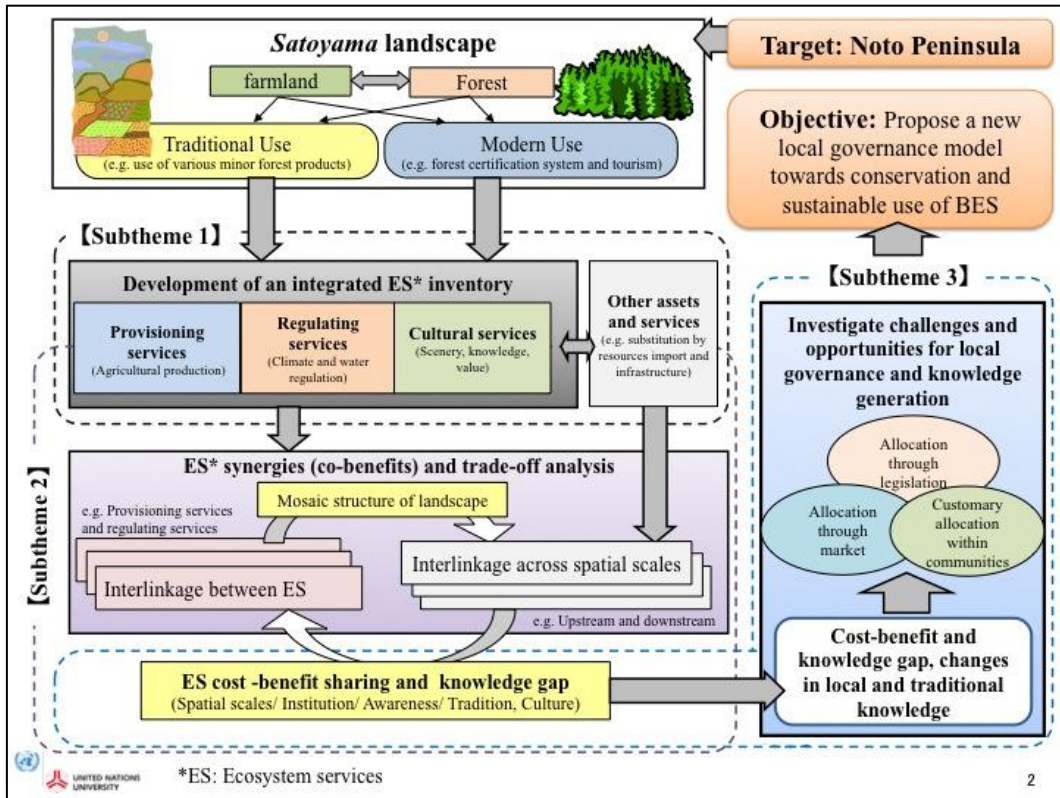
*Satoyama* landscape

farmland

Forest

Traditional Use
(e.g. use of various minor forest products)

Modern Use
(e.g. forest certification system and tourism)

Target: Noto Peninsula

Objective: Propose a new local governance model towards conservation and sustainable use of BES

【Subtheme 1】

Development of an integrated ES* inventory

Provisioning services
(Agricultural production)

Regulating services
(Climate and water regulation)

Cultural services
(Scenery, knowledge, value)

Other assets and services
(e.g. substitution by resources import and infrastructure)

【Subtheme 3】

Investigate challenges and opportunities for local governance and knowledge generation

Allocation through legislation

Allocation through market

Customary allocation within communities

【Subtheme 2】

ES* synergies (co-benefits) and trade-off analysis

Mosaic structure of landscape

e.g. Provisioning services and regulating services

Interlinkage between ES

Interlinkage across spatial scales

e.g. Upstream and downstream

ES cost -benefit sharing and knowledge gap
(Spatial scales/ Institution/ Awareness/ Tradition, Culture)

Cost-benefit and knowledge gap, changes in local and traditional knowledge

UNITED NATIONS UNIVERSITY

*ES: Ecosystem services

2